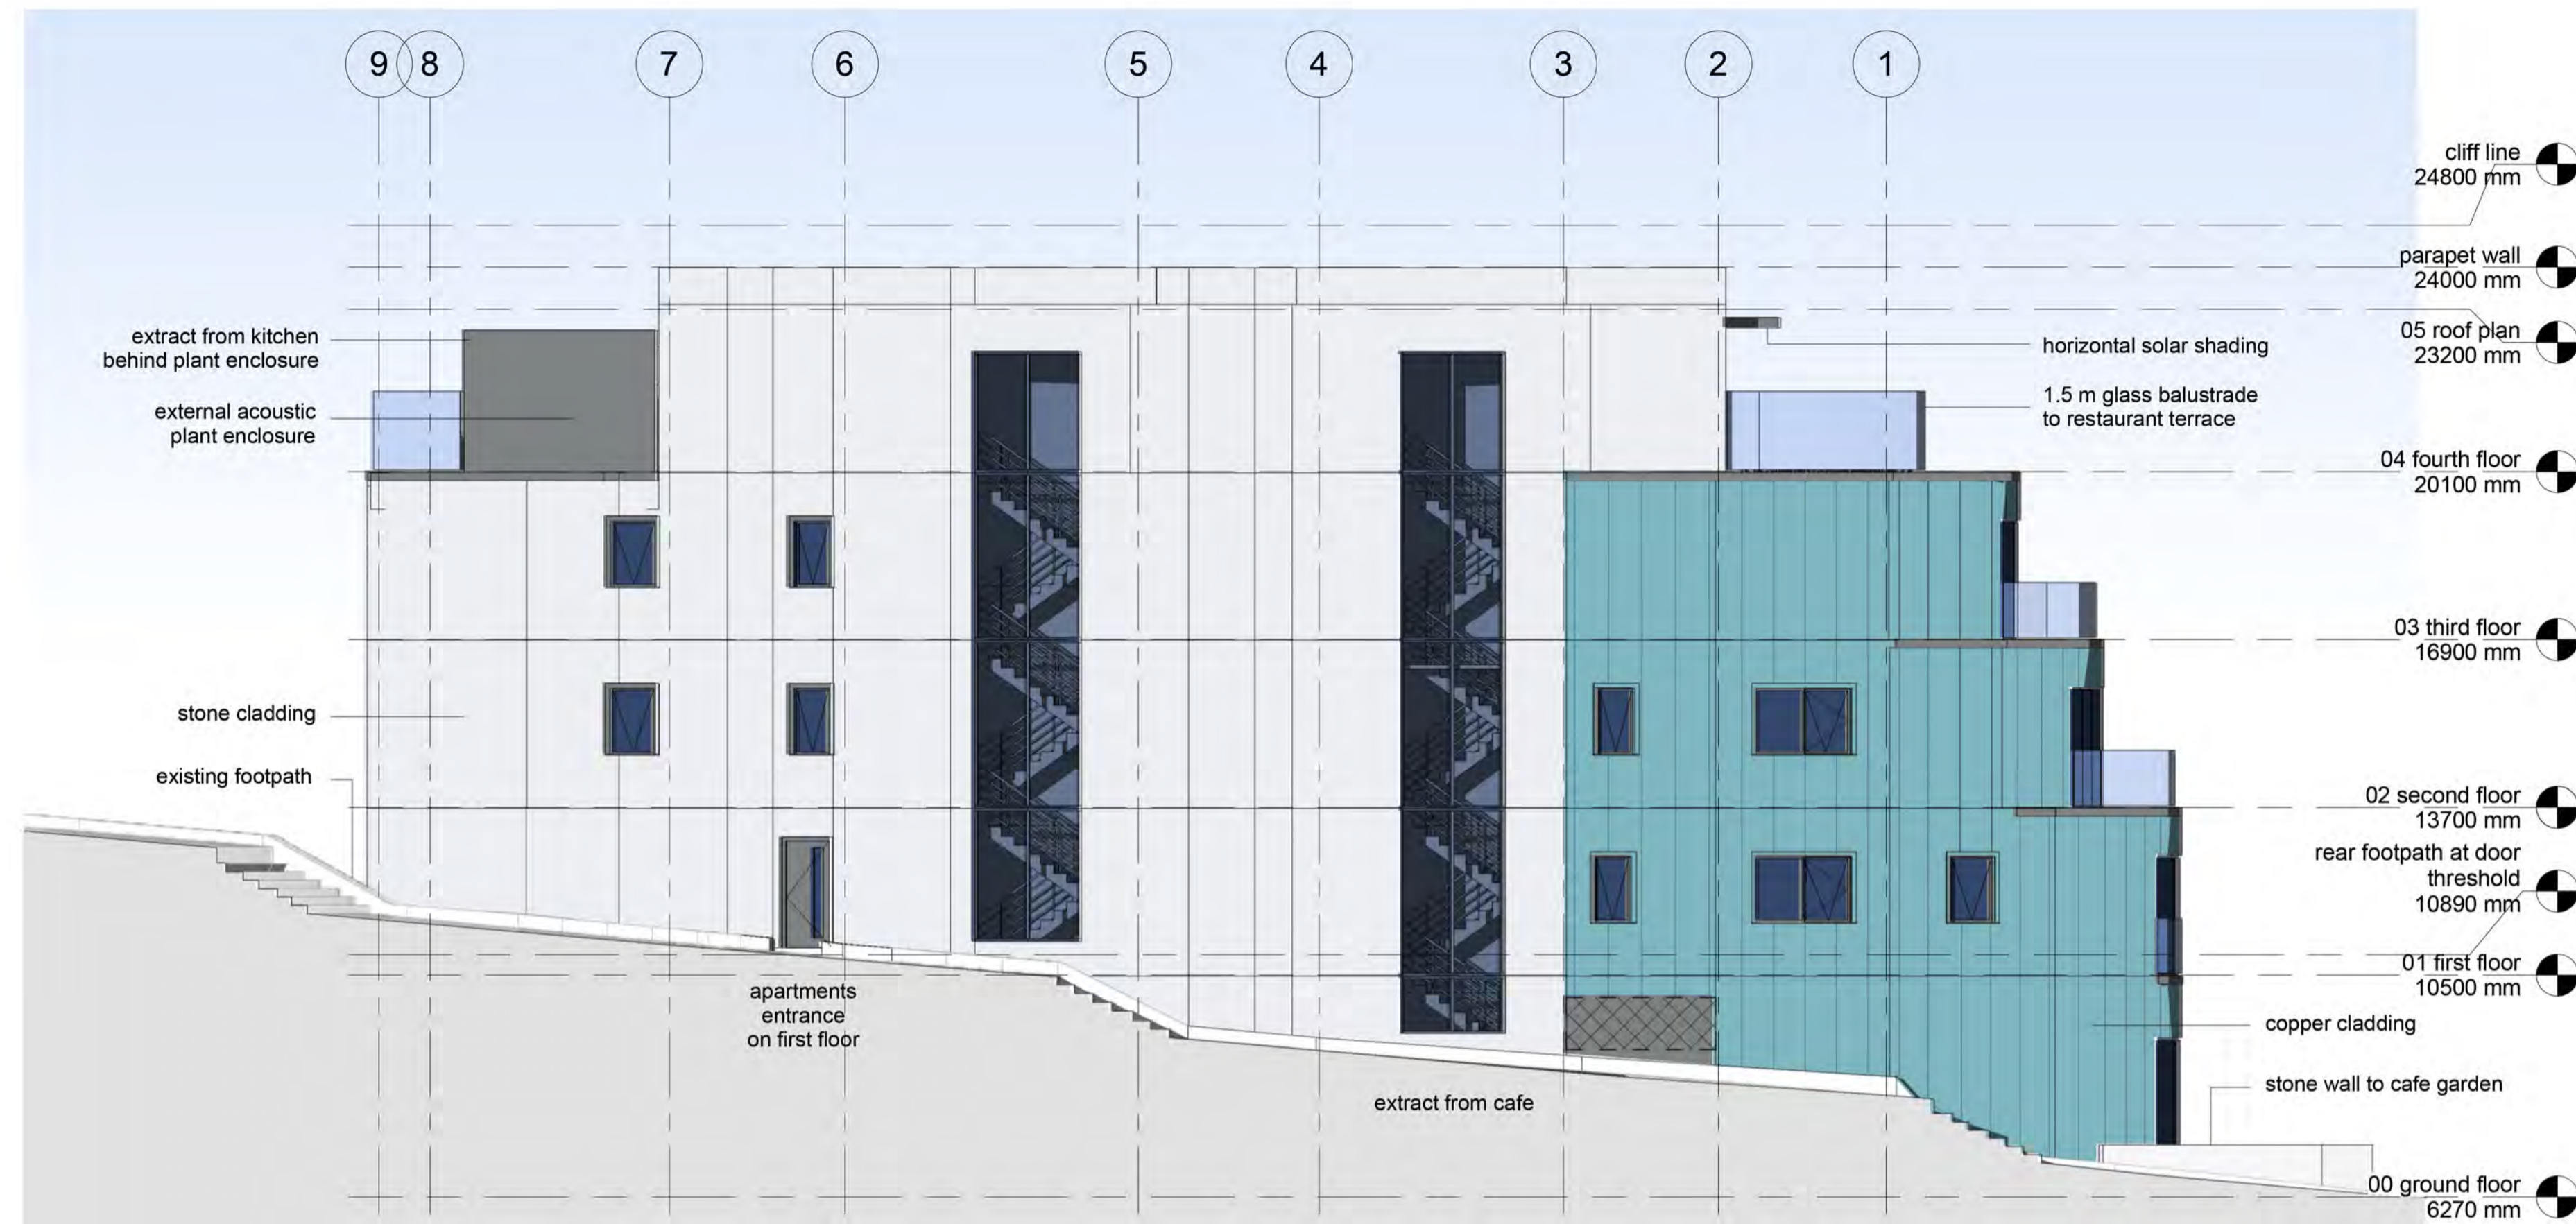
9 8 7 6 5 4 3 2 1

cliff line
24800 mm

parapet wall
24000 mm

05 roof plan
23200 mm

horizontal solar shading

extract from kitchen behind plant enclosure

external acoustic plant enclosure

1.5 m glass balustrade to restaurant terrace

04 fourth floor
20100 mm

03 third floor
16900 mm

stone cladding

existing footpath

02 second floor
13700 mm

rear footpath at door threshold
10890 mm

01 first floor
10500 mm

apartments entrance on first floor

copper cladding

stone wall to cafe garden

extract from cafe

00 ground floor
6270 mm